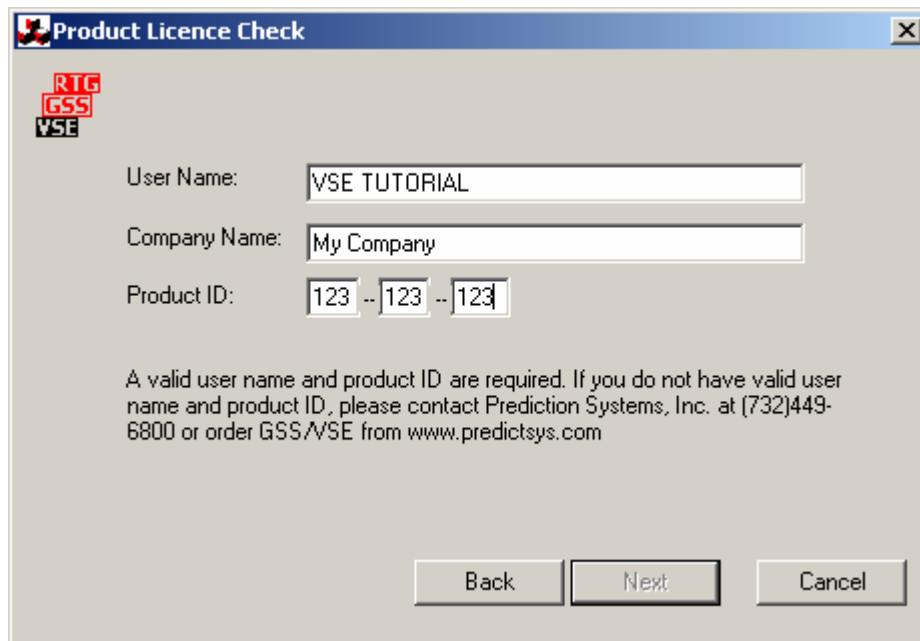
Product Licence Check

RTG
GSS
VSE

User Name: VSE TUTORIAL

Company Name: My Company

Product ID: 123 -- 123 -- 123

A valid user name and product ID are required. If you do not have valid user name and product ID, please contact Prediction Systems, Inc. at (732)449-6800 or order GSS/VSE from www.predictsys.com

Back Next Cancel